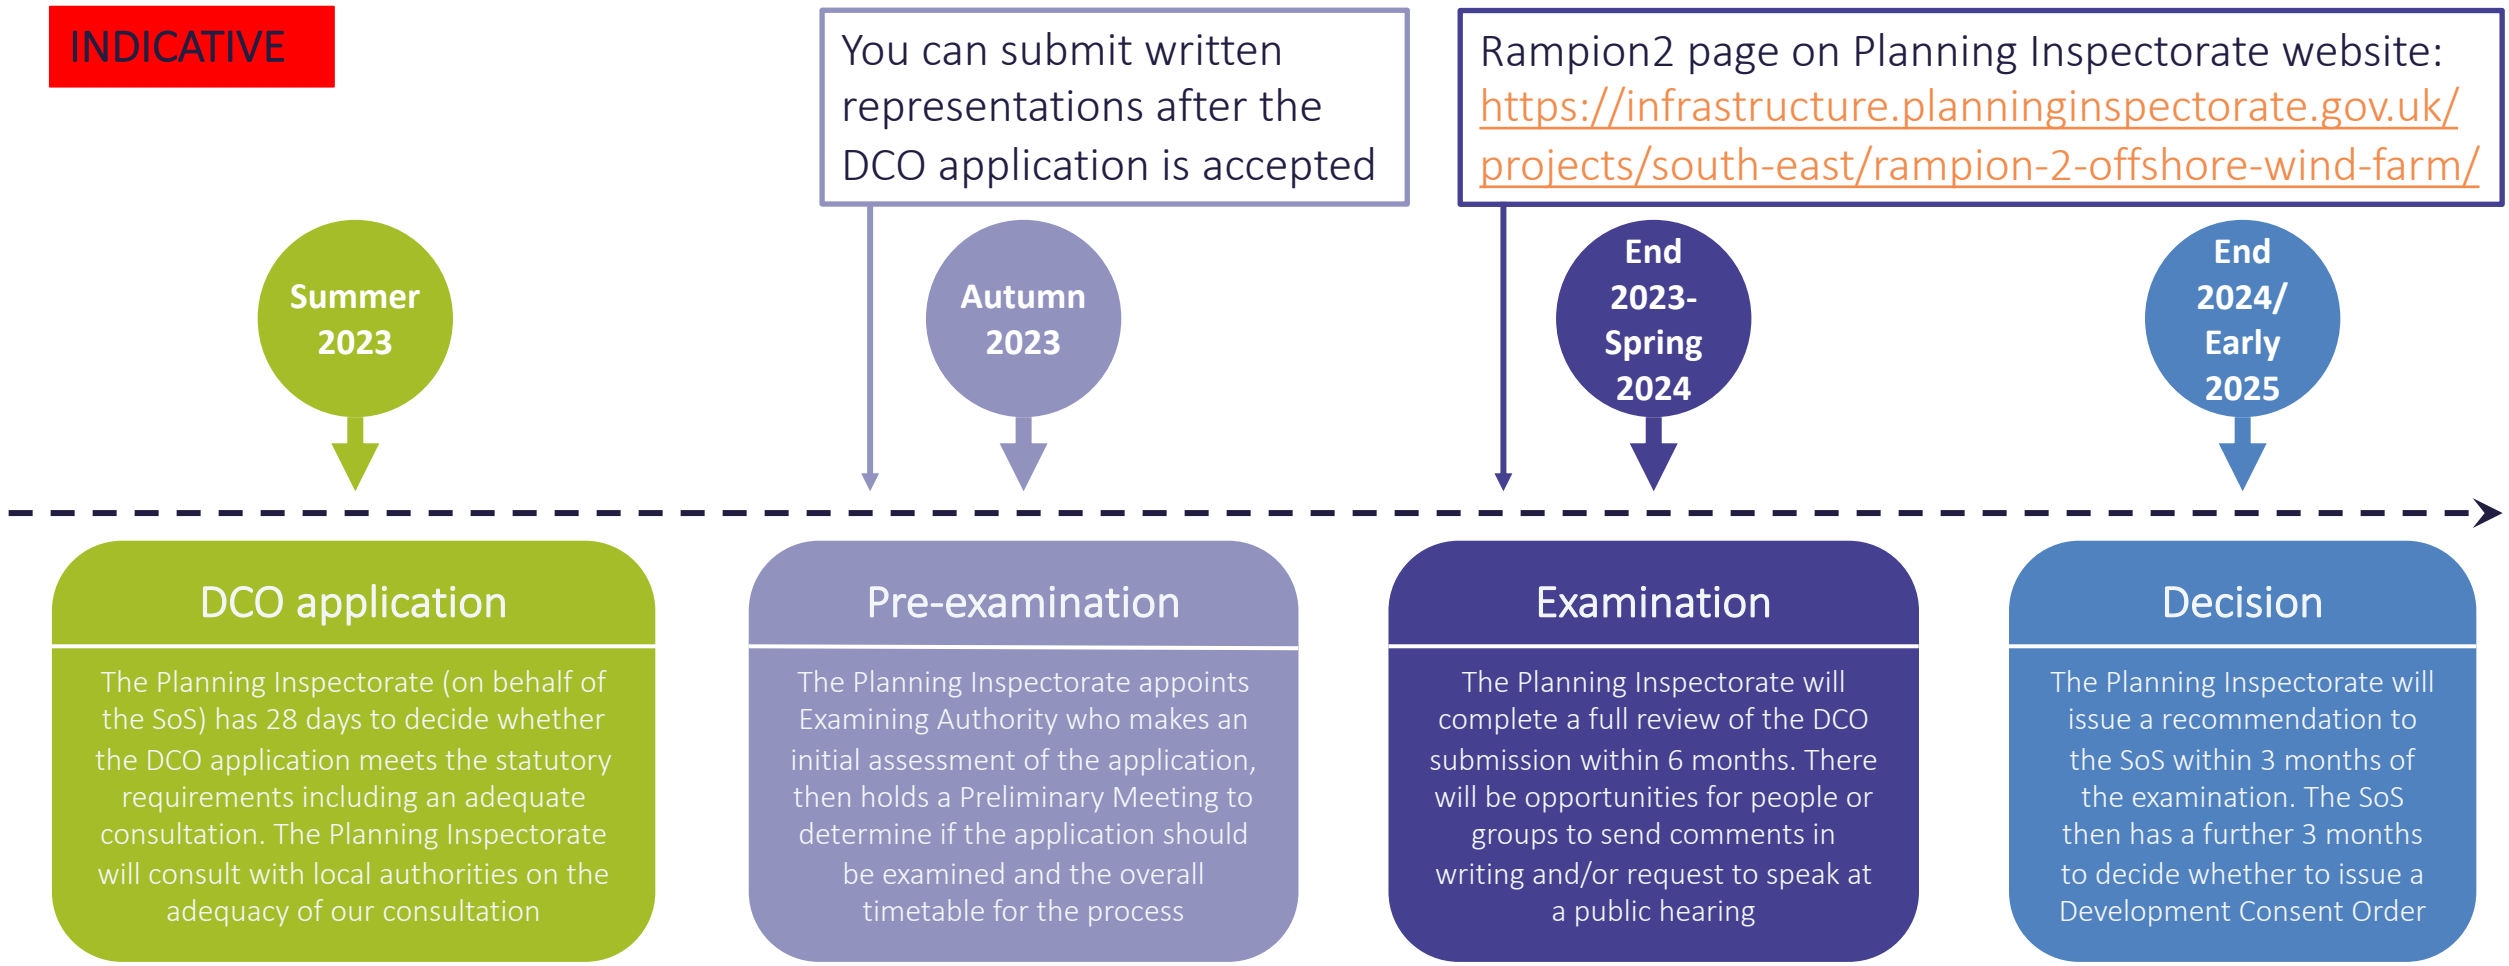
INDICATIVE

You can submit written representations after the DCO application is accepted

Rampion2 page on Planning Inspectorate website: https://infrastructure.planninginspectorate.gov.uk/projects/south-east/rampion-2-offshore-wind-farm/

Summer 2023

Autumn 2023

End 2023-Spring 2024

End 2024/ Early 2025

DCO application

The Planning Inspectorate (on behalf of the SoS) has 28 days to decide whether the DCO application meets the statutory requirements including an adequate consultation. The Planning Inspectorate will consult with local authorities on the adequacy of our consultation

Pre-examination

The Planning Inspectorate appoints Examining Authority who makes an initial assessment of the application, then holds a Preliminary Meeting to determine if the application should be examined and the overall timetable for the process

Examination

The Planning Inspectorate will complete a full review of the DCO submission within 6 months. There will be opportunities for people or groups to send comments in writing and/or request to speak at a public hearing

Decision

The Planning Inspectorate will issue a recommendation to the SoS within 3 months of the examination. The SoS then has a further 3 months to decide whether to issue a Development Consent Order